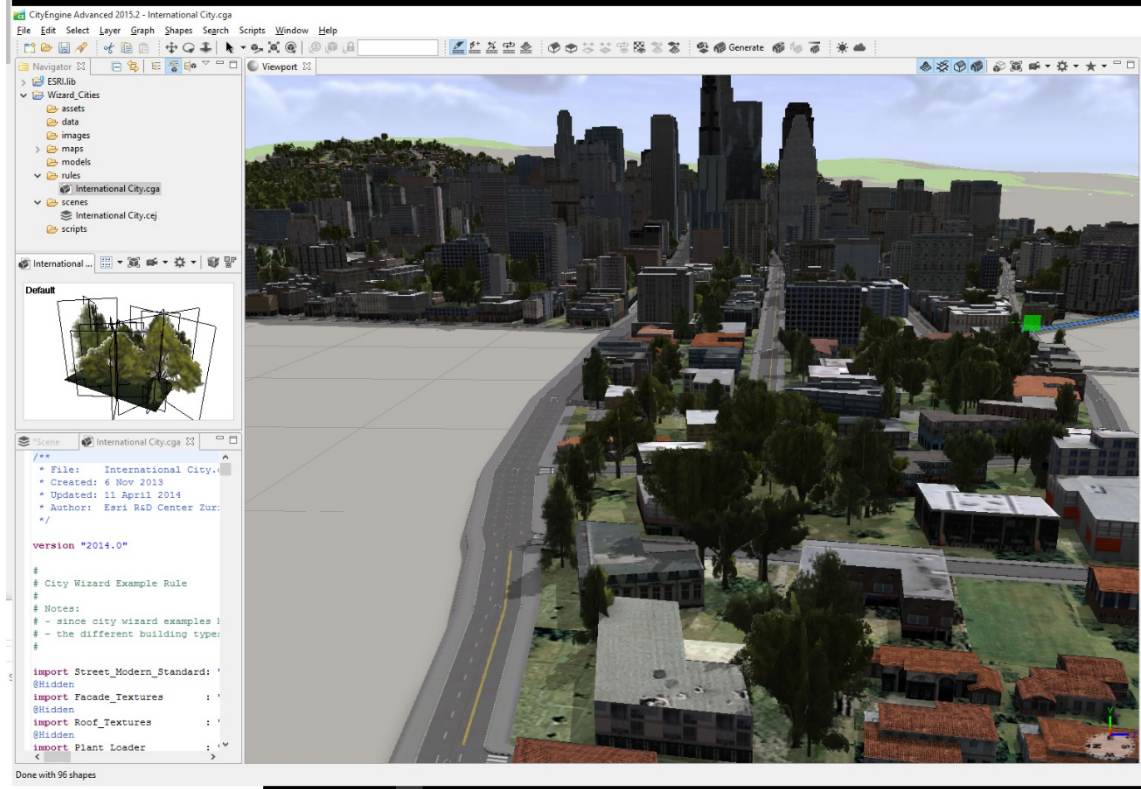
CityEngine Advanced 2015.2 - International City.cga

File Edit Select Layer Graph Shapes Search Scripts Window Help

Generate

Navigator

Viewport

ESRI.lib
Wizard_Cities
assets
data
images
maps
models
rules
International City.cga
scenes
International City.cej
scripts

International ...

Default

*Scene
International City.cga

/**
 * File:    International City.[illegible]
 * Created: 6 Nov 2013
 * Updated: 11 April 2014
 * Author:  Esri R&D Center Zur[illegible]
 */

version "2014.0"

#
# City Wizard Example Rule
#
# Notes:
# - since city wizard examples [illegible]
# - the different building type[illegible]
#

import Street_Modern_Standard: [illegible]
@Hidden
import Facade_Textures      : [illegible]
@Hidden
import Roof_Textures        : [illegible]
@Hidden
import Plant_Loader         : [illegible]

Done with 96 shapes